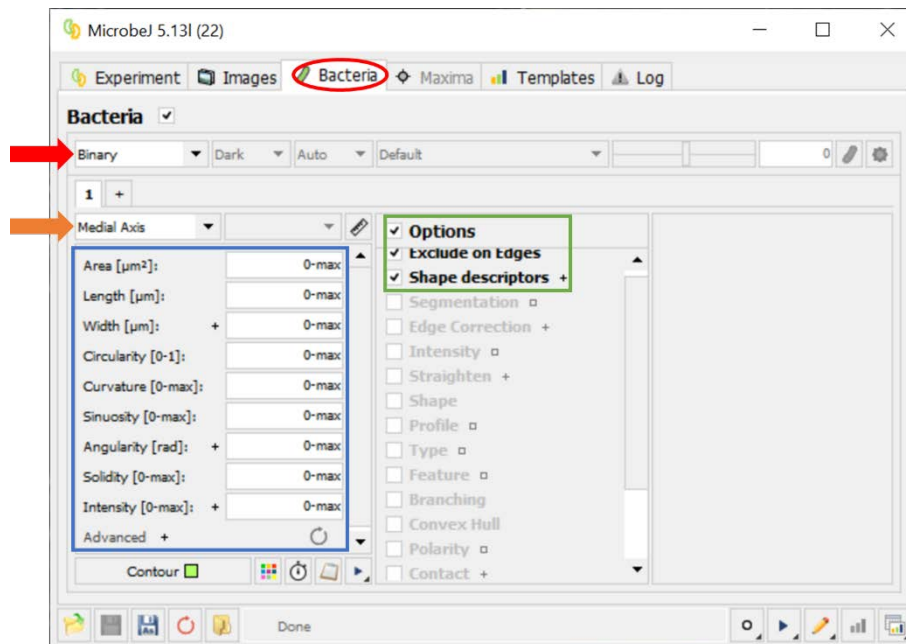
MicrobeJ 5.13l (22)

Experiment Images Bacteria Maxima Templates Log

Bacteria ✓

Binary Dark Auto Default 0

1 +

Medial Axis

| | |
|---|---|
| Area [µm²]: | 0-max |
| Length [µm]: | 0-max |
| Width [µm]: + | 0-max |
| Circularity [0-1]: | 0-max |
| Curvature [0-max]: | 0-max |
| Sinuosity [0-max]: | 0-max |
| Angularity [rad]: + | 0-max |
| Solidity [0-max]: | 0-max |
| Intensity [0-max]: + | 0-max |

Advanced +

✓ Options
✓ Exclude on Edges
✓ Shape descriptors +
Segmentation
Edge Correction +
Intensity
Straighten +
Shape
Profile
Type
Feature
Branching
Convex Hull
Polarity
Contact +

Contour

Done